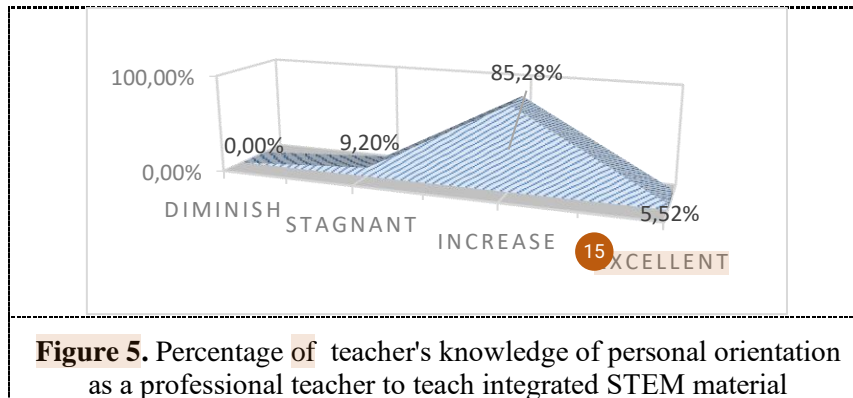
100,00%

0,00%

0,00%

9,20%

85,28%

5,52%

DIMINISH

STAGNANT

INCREASE

15

XCELLENT

**Figure 5.** Percentage of teacher's knowledge of personal orientation as a professional teacher to teach integrated STEM material